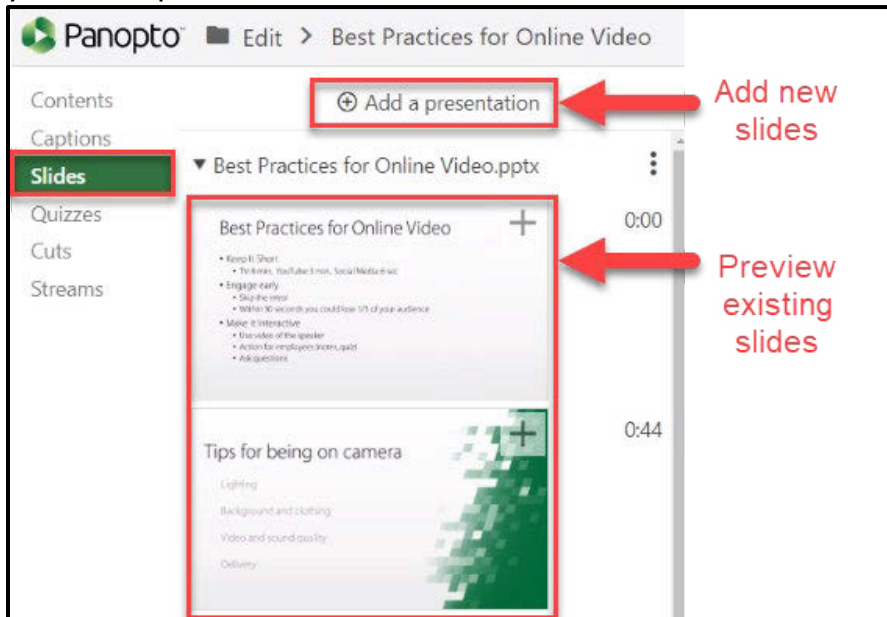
Panopto Edit > Best Practices for Online Video

Contents
Captions
Slides
Quizzes
Cuts
Streams

⊕ Add a presentation

Add new slides

▾ Best Practices for Online Video.pptx

Best Practices for Online Video

• Keep it Short
 • TV 6 min, YouTube 3 min, Social Media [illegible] sec
• Engage early
 • Skip the intro!
 • Within 90 seconds you could lose 1/3 of your audience
• Make it interactive
 • Use video of the speaker
 • Action for employees (notes, quiz)
 • Ask questions

0:00

Preview existing slides

Tips for being on camera

Lighting
Background and clothing
Video and sound quality
Delivery

0:44